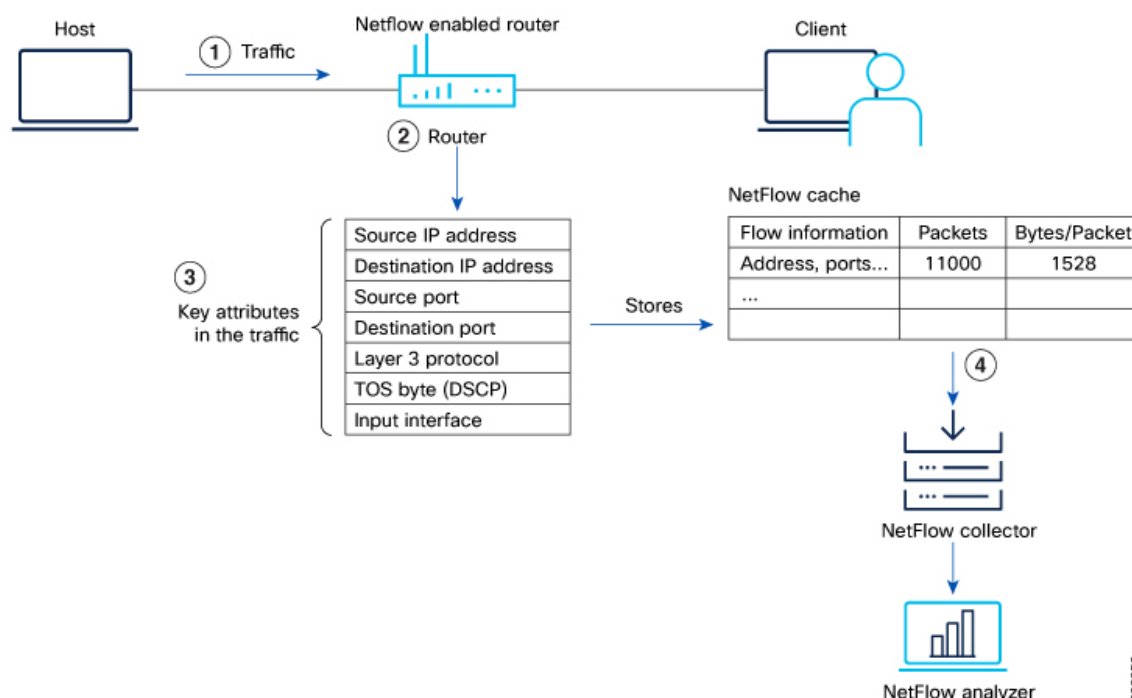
Host

1 Traffic

Netflow enabled router

Client

2 Router

3
Key attributes in the traffic

| Source IP address |
|---|
| Destination IP address |
| Source port |
| Destination port |
| Layer 3 protocol |
| TOS byte (DSCP) |
| Input interface |

Stores

NetFlow cache

| Flow information | Packets | Bytes/Packet |
|---|---|---|
| Address, ports... | 11000 | 1528 |
| ... | | |
| | | |

4

NetFlow collector

NetFlow analyzer